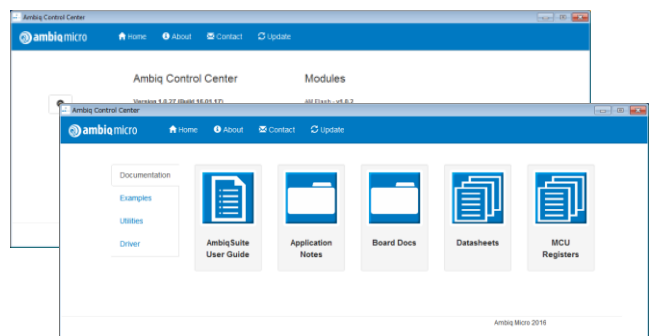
Ambiq Control Center

ambiqmicro

Home About Contact Update

Ambiq Control Center

Modules

Version 1.0.27 (Build 16.01.17)

All Flash - v5.0.2

Ambiq Control Center

ambiqmicro

Home About Contact Update

Documentation

Examples

Utilities

Driver

AmbiqSuite User Guide

Application Notes

Board Docs

Datasheets

MCU Registers

Ambiq Micro 2016